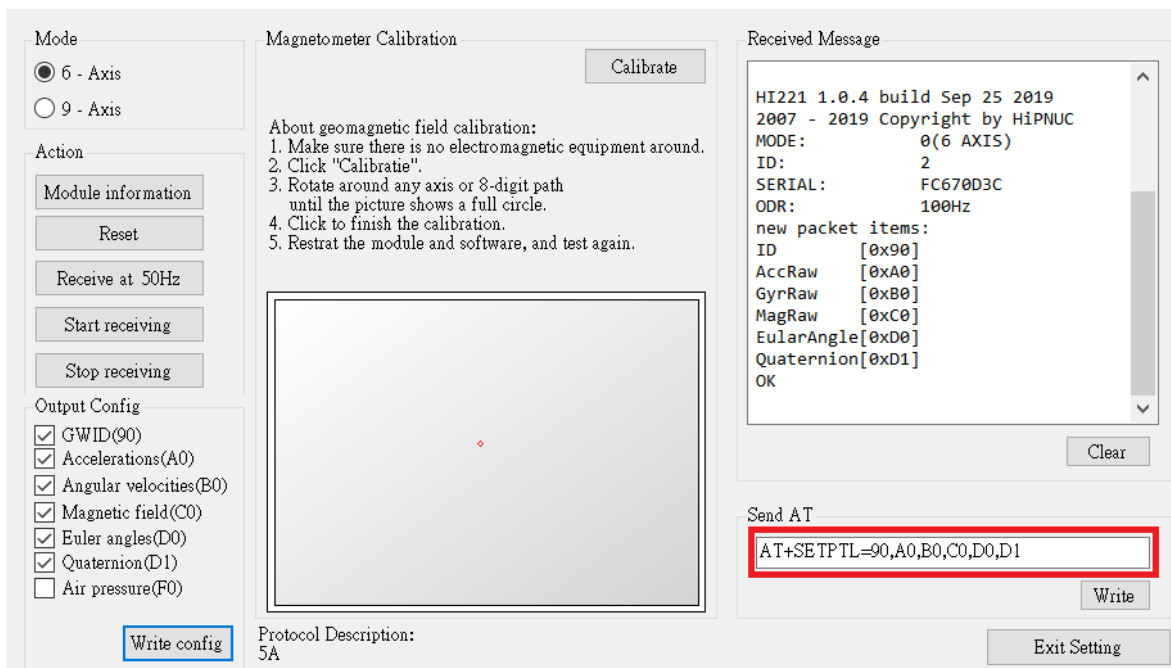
Mode
6 - Axis
9 - Axis

Action
Module information
Reset
Receive at 50Hz
Start receiving
Stop receiving

Output Config
GWID(90)
Accelerations(A0)
Angular velocities(B0)
Magnetic field(C0)
Euler angles(D0)
Quaternion(D1)
Air pressure(F0)

Write config

Magnetometer Calibration
Calibrate

About geomagnetic field calibration:
1. Make sure there is no electromagnetic equipment around.
2. Click "Calibratie".
3. Rotate around any axis or 8-digit path until the picture shows a full circle.
4. Click to finish the calibration.
5. Restrat the module and software, and test again.

Protocol Description:
5A

Received Message
HI221 1.0.4 build Sep 25 2019
2007 - 2019 Copyright by HiPNUC
MODE: 0(6 AXIS)
ID: 2
SERIAL: FC670D3C
ODR: 100Hz
new packet items:
ID [0x90]
AccRaw [0xA0]
GyrRaw [0xB0]
MagRaw [0xC0]
EularAngle[0xD0]
Quaternion[0xD1]
OK

Clear

Send AT
AT+SETPTL=90,A0,B0,C0,D0,D1
Write

Exit Setting